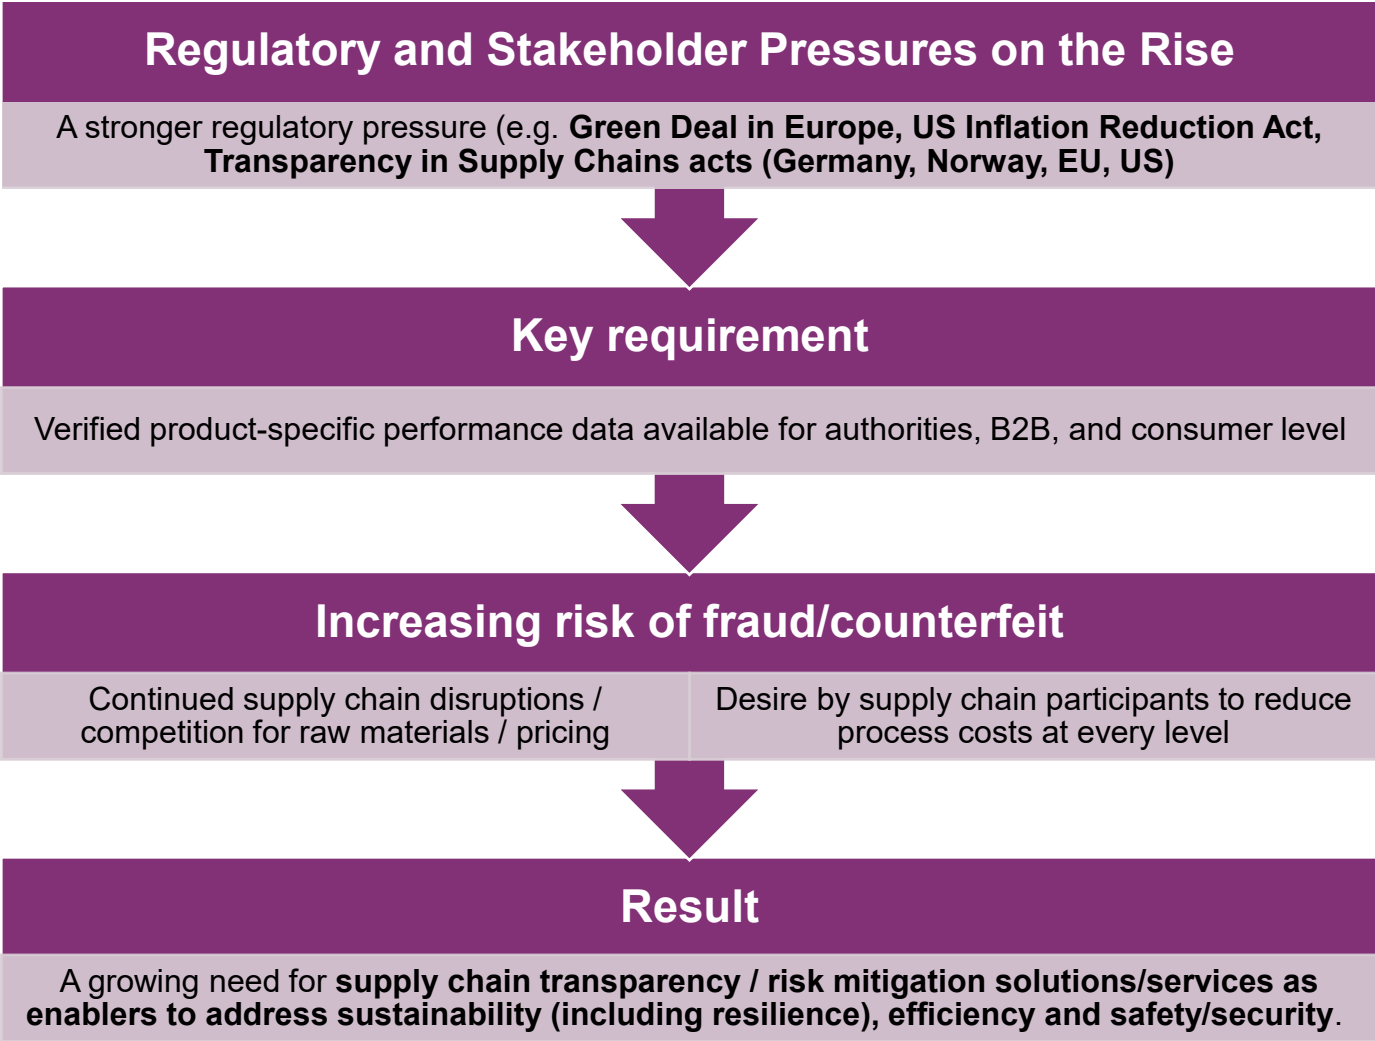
Regulatory and Stakeholder Pressures on the Rise

A stronger regulatory pressure (e.g. Green Deal in Europe, US Inflation Reduction Act, Transparency in Supply Chains acts (Germany, Norway, EU, US)

Key requirement

Verified product-specific performance data available for authorities, B2B, and consumer level

Increasing risk of fraud/counterfeit

Continued supply chain disruptions / competition for raw materials / pricing

Desire by supply chain participants to reduce process costs at every level

Result

A growing need for supply chain transparency / risk mitigation solutions/services as enablers to address sustainability (including resilience), efficiency and safety/security.